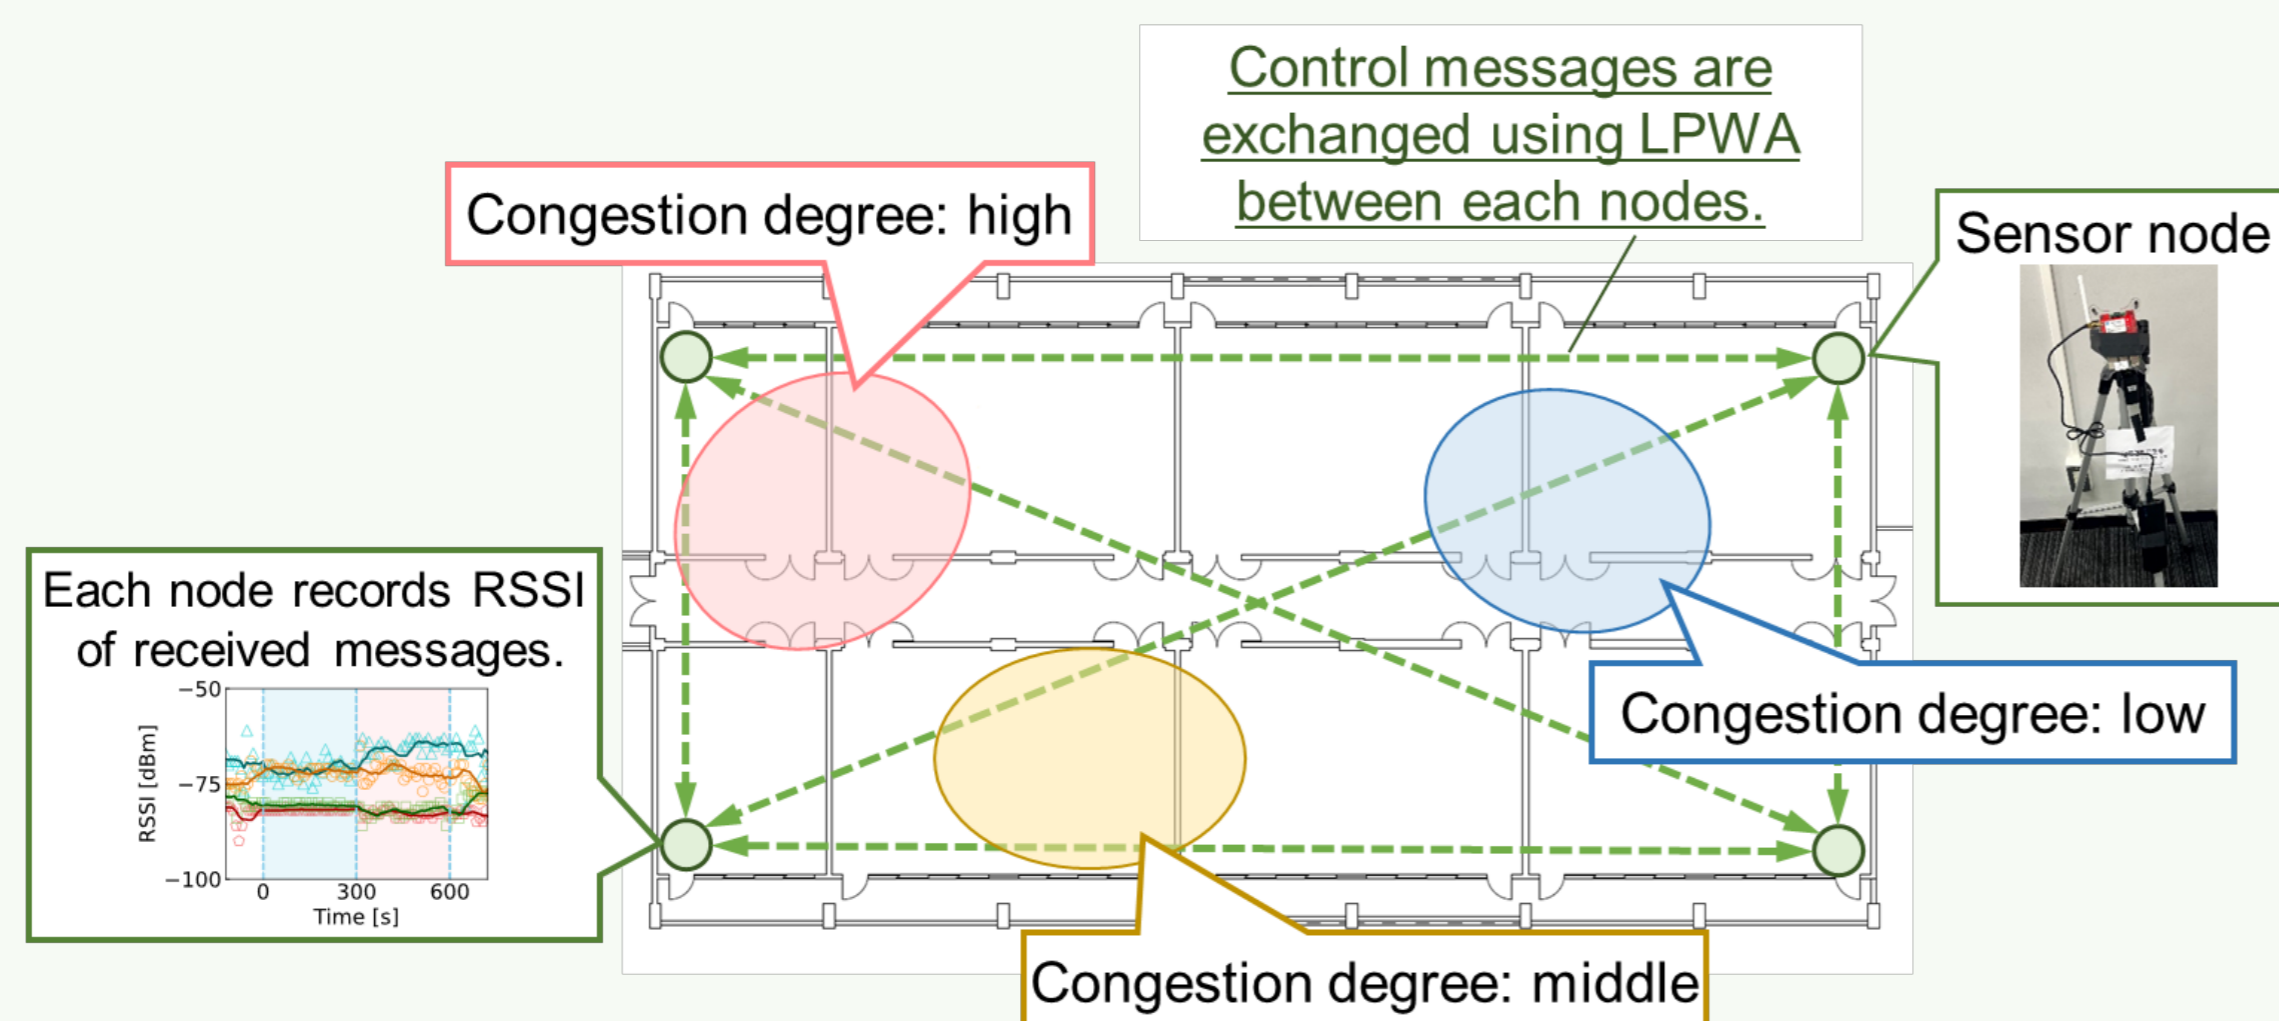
Control messages are exchanged using LPWA between each nodes.

Congestion degree: high

Sensor node

Each node records RSSI of received messages.

−50
−75
−100
RSSI [dBm]
0
300
600
Time [s]

Congestion degree: low

Congestion degree: middle